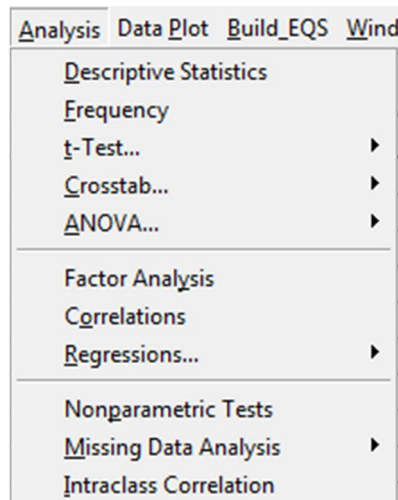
Analysis Data Plot Build_EQS Wind

Descriptive Statistics
Frequency
t-Test...
Crosstab...
ANOVA...

Factor Analysis
Correlations
Regressions...

Nonparametric Tests
Missing Data Analysis
Intraclass Correlation